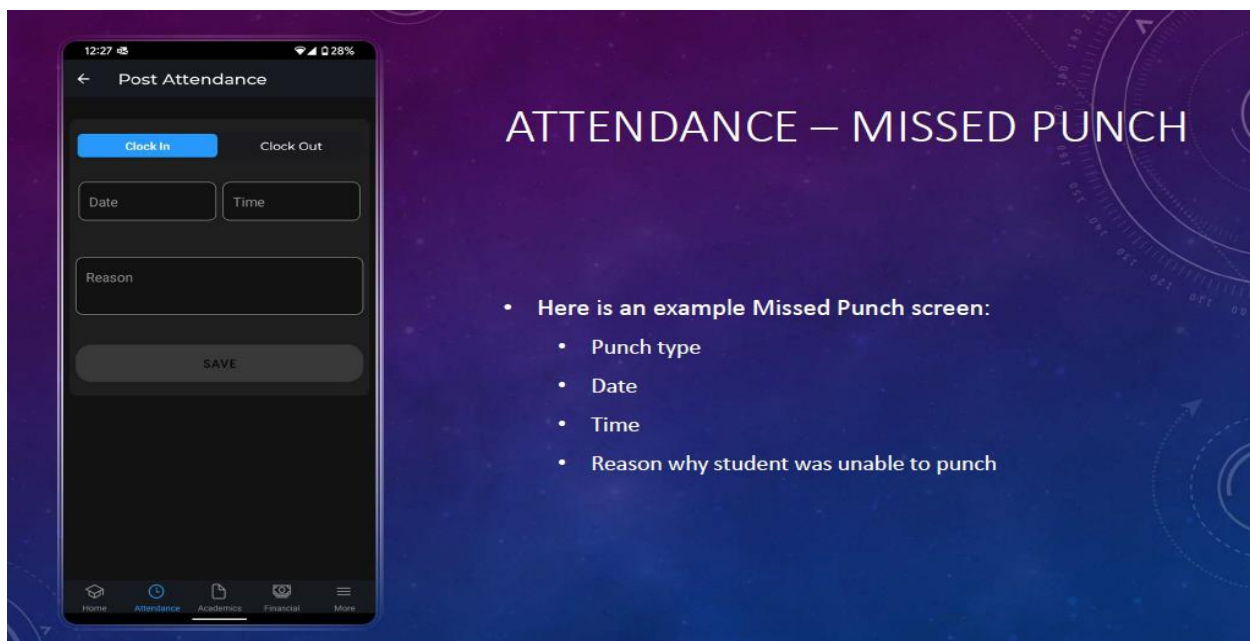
12:27

28%

← Post Attendance

Clock In

Clock Out

Date

Time

Reason

SAVE

Home

Attendance

Academics

Financial

More

ATTENDANCE – MISSED PUNCH

- Here is an example Missed Punch screen:
  - Punch type
  - Date
  - Time
  - Reason why student was unable to punch